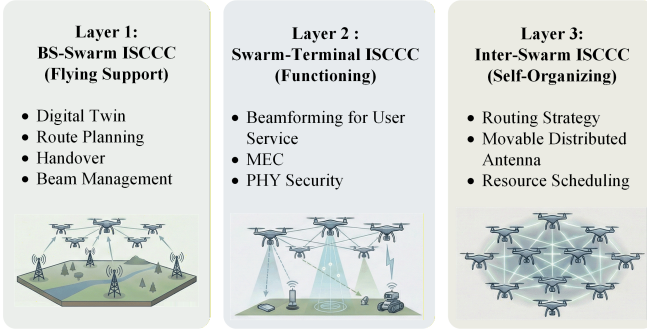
Layer 1:
BS-Swarm ISCCC
(Flying Support)

- Digital Twin
- Route Planning
- Handover
- Beam Management

Layer 2 :
Swarm-Terminal ISCCC
(Functioning)

- Beamforming for User Service
- MEC
- PHY Security

Layer 3:
Inter-Swarm ISCCC
(Self-Organizing)

- Routing Strategy
- Movable Distributed Antenna
- Resource Scheduling